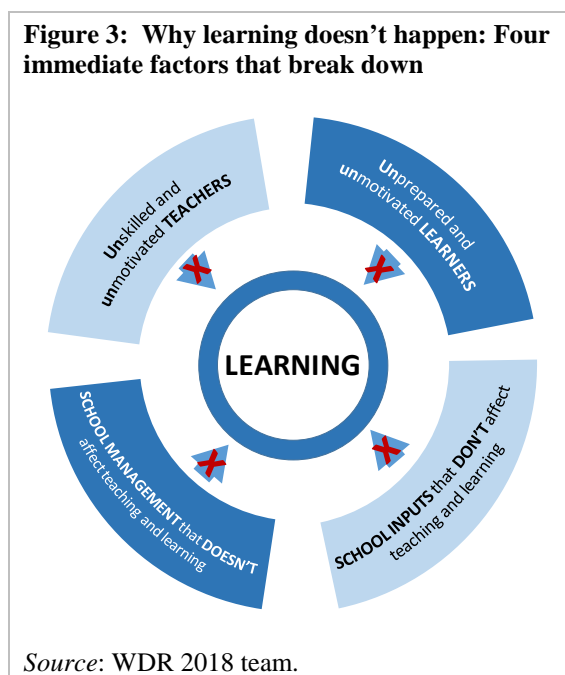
Figure 3: Why learning doesn't happen: Four immediate factors that break down

Unskilled and unmotivated TEACHERS

Unprepared and unmotivated LEARNERS

LEARNING

SCHOOL MANAGEMENT that DOESN'T affect teaching and learning

SCHOOL INPUTS that DON'T affect teaching and learning

Source: WDR 2018 team.